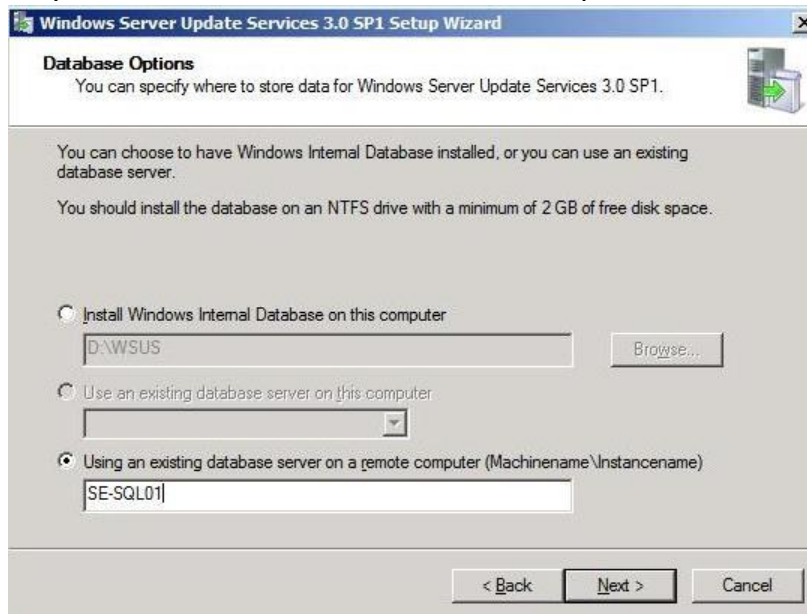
Windows Server Update Services 3.0 SP1 Setup Wizard

Database Options
You can specify where to store data for Windows Server Update Services 3.0 SP1.

You can choose to have Windows Internal Database installed, or you can use an existing database server.

You should install the database on an NTFS drive with a minimum of 2 GB of free disk space.

Install Windows Internal Database on this computer

D:\WSUS

Browse...

Use an existing database server on this computer

Using an existing database server on a remote computer (Machinename\Instancename)

SE-SQL01

< Back

Next >

Cancel